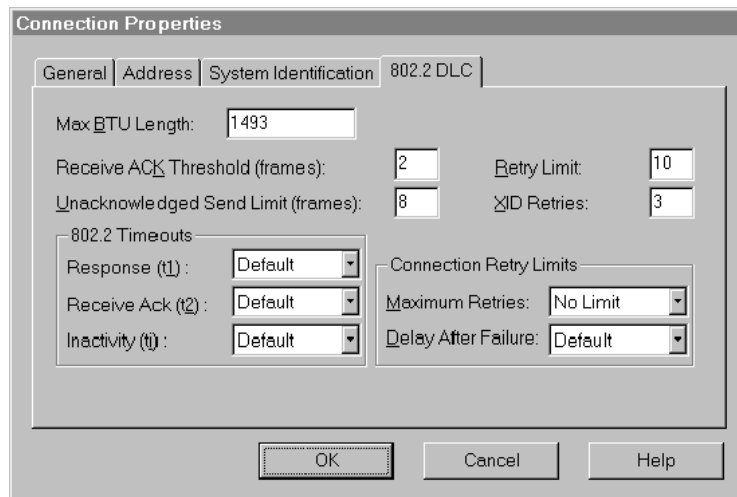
Connection Properties

General | Address | System Identification | 802.2 DLC

Max BTU Length: 1493

Receive ACK Threshold (frames): 2

Retry Limit: 10

Unacknowledged Send Limit (frames): 8

XID Retries: 3

802.2 Timeouts

Response (t1) : Default

Receive Ack (t2) : Default

Inactivity (ti) : Default

Connection Retry Limits

Maximum Retries: No Limit

Delay After Failure: Default

OK

Cancel

Help